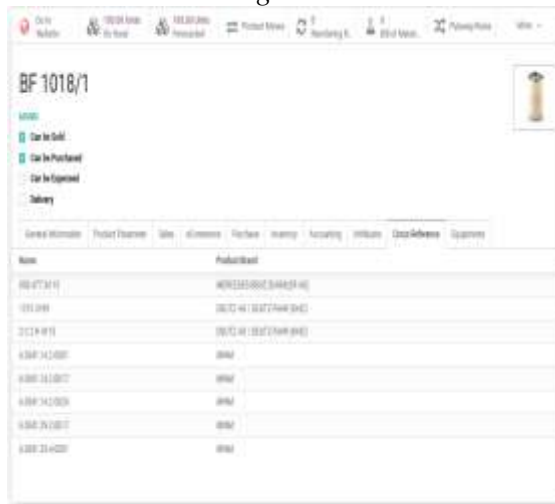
Go to Website | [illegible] On Hand | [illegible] Forecasted | Product Moves | 0 Reordering R... | 0 Bill of Materi... | Putaway Rules | More

BF 1018/1

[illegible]
Can be Sold
Can be Purchased
Can be Expensed
Delivery

General Information | Product Parameter | Sales | eCommerce | Purchase | Inventory | Accounting | Attributes | Cross Reference | Equipment

| Name | Product Brand |
|---|---|
| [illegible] | MERCEDES-BENZ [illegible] |
| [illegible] | DEUTZ AG / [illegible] |
| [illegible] | DEUTZ AG / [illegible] |
| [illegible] | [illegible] |
| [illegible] | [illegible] |
| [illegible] | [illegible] |
| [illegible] | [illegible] |
| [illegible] | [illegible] |